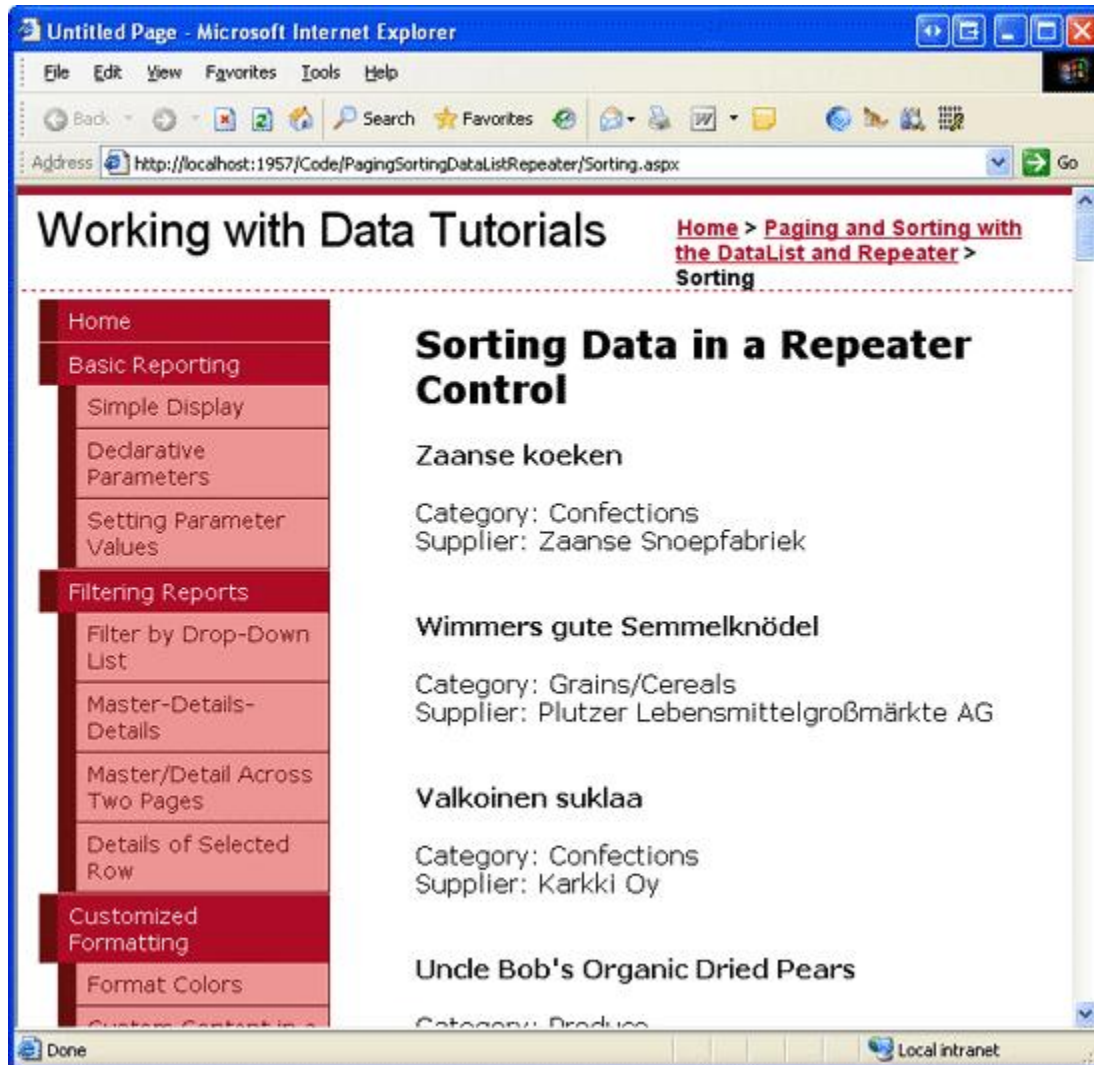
Untitled Page - Microsoft Internet Explorer

File Edit View Favorites Tools Help

Back Search Favorites

Address http://localhost:1957/Code/PagingSortingDataListRepeater/Sorting.aspx Go

Working with Data Tutorials

Home > Paging and Sorting with the DataList and Repeater > Sorting

Home
Basic Reporting
Simple Display
Declarative Parameters
Setting Parameter Values
Filtering Reports
Filter by Drop-Down List
Master-Details-Details
Master/Detail Across Two Pages
Details of Selected Row
Customized Formatting
Format Colors
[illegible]

Sorting Data in a Repeater Control

Zaanse koeken

Category: Confections
Supplier: Zaanse Snoepfabriek

Wimmers gute Semmelknödel

Category: Grains/Cereals
Supplier: Plutzer Lebensmittelgroßmärkte AG

Valkoinen suklaa

Category: Confections
Supplier: Karkki Oy

Uncle Bob's Organic Dried Pears

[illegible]

Done

Local intranet